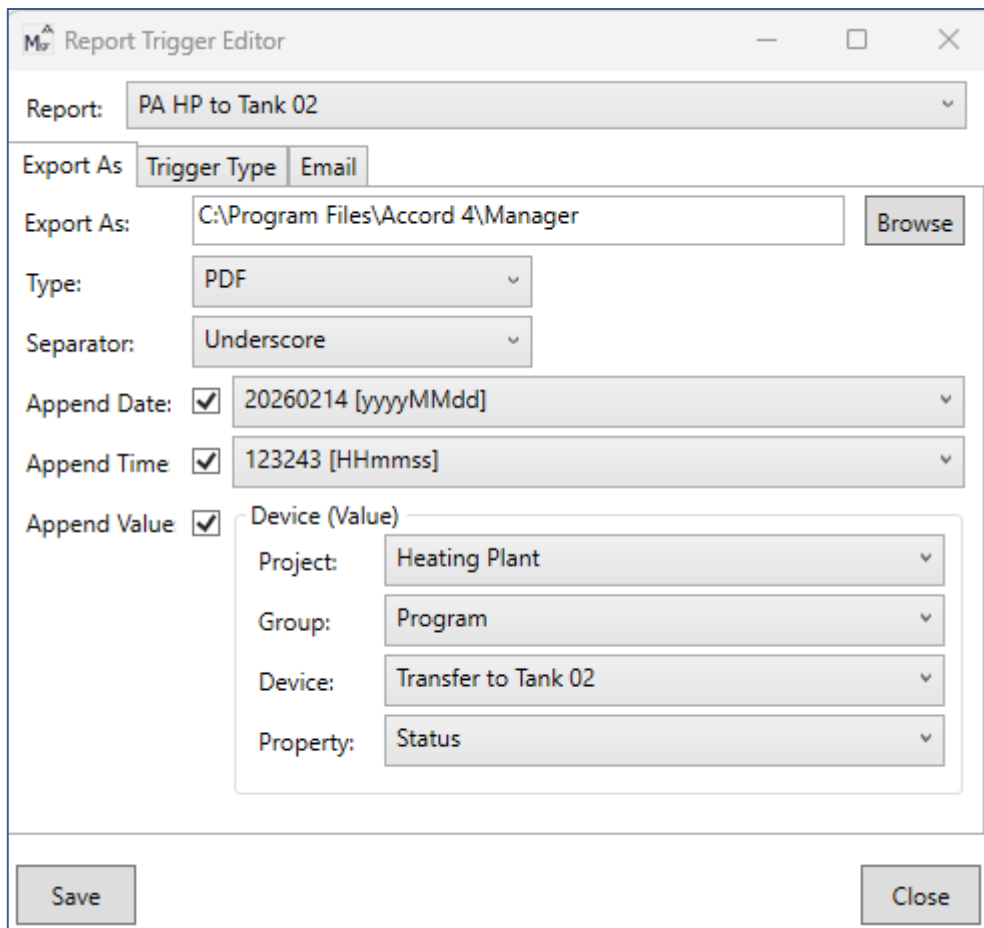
Report Trigger Editor

Report: PA HP to Tank 02

Export As | Trigger Type | Email

Export As: C:\Program Files\Accord 4\Manager Browse

Type: PDF

Separator: Underscore

Append Date: 20260214 [yyyyMMdd]

Append Time 123243 [HHmmss]

Append Value

Device (Value)

Project: Heating Plant

Group: Program

Device: Transfer to Tank 02

Property: Status

Save

Close